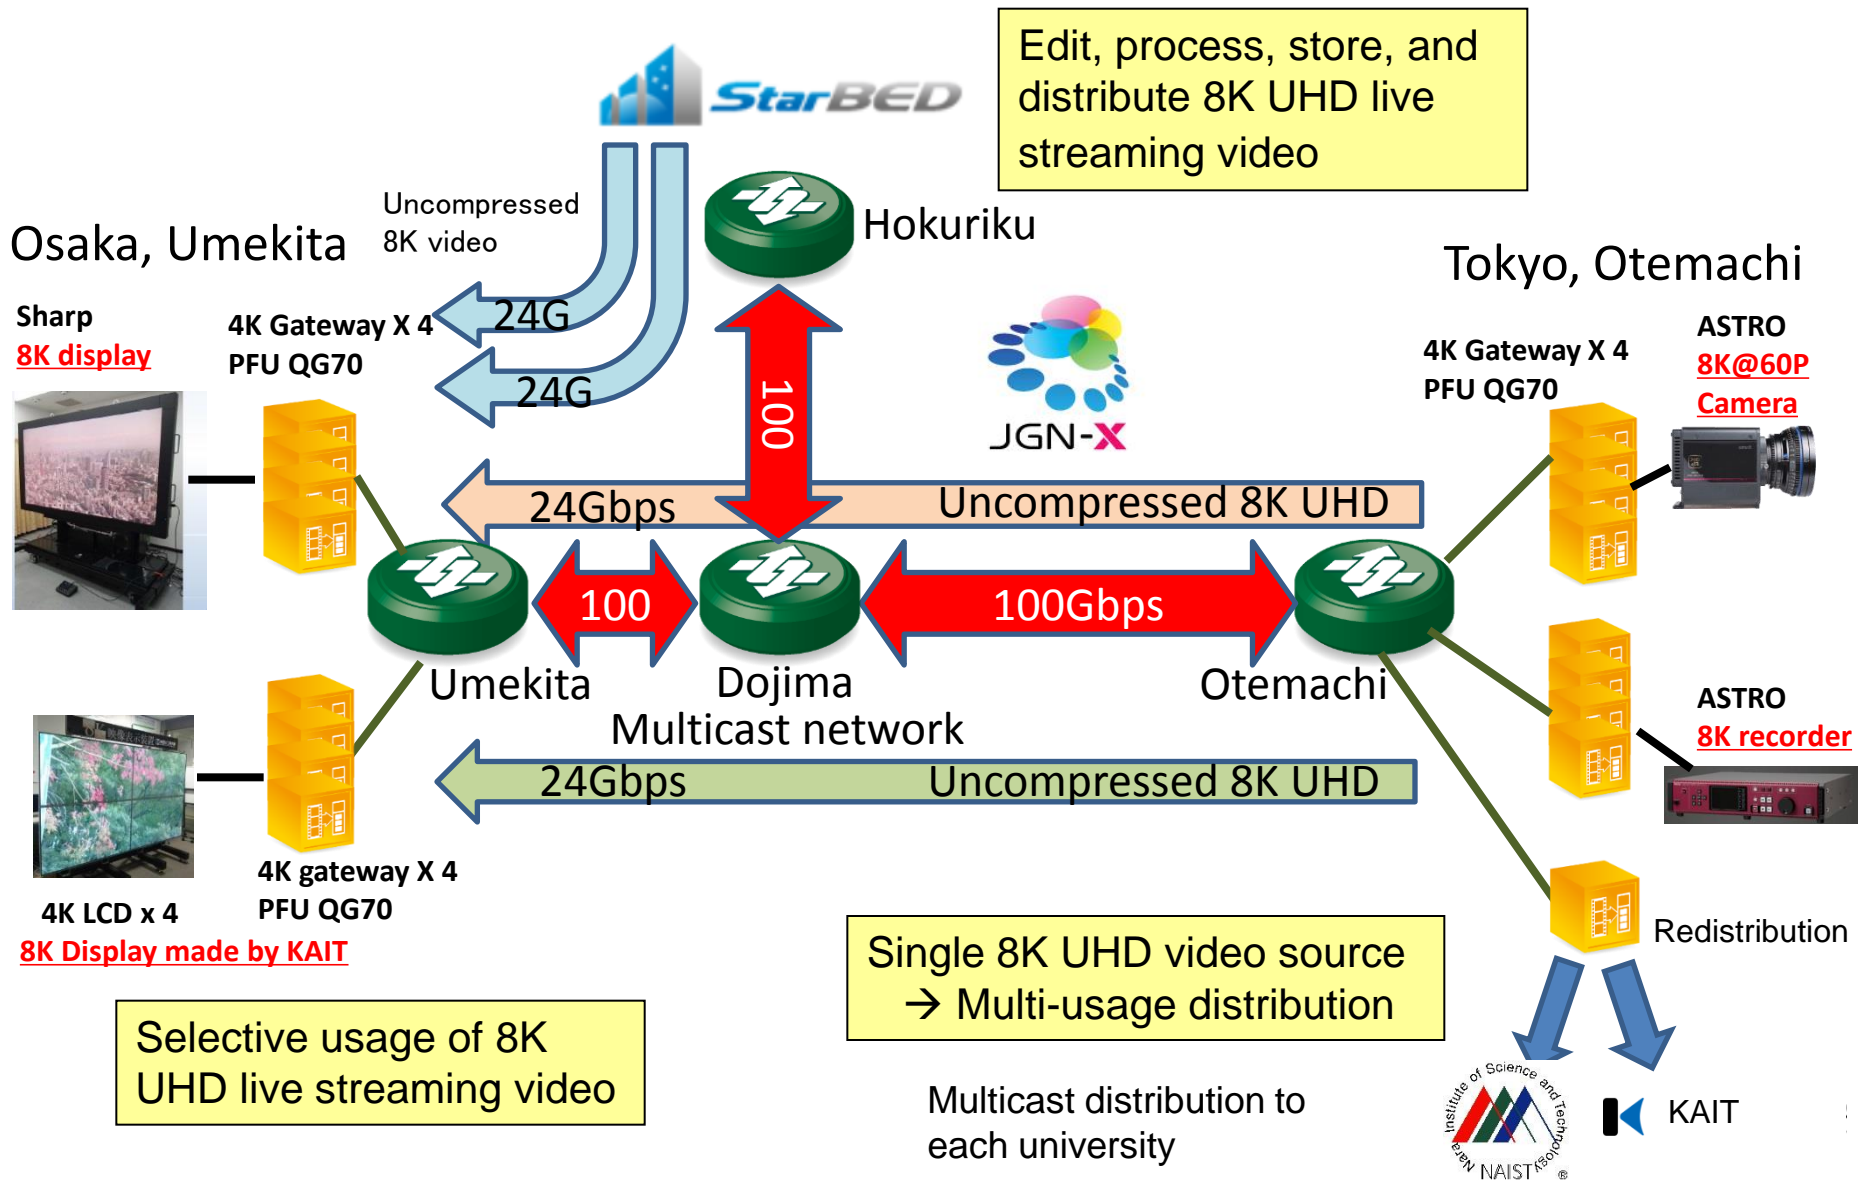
StarBED

Edit, process, store, and distribute 8K UHD live streaming video

Uncompressed 8K video

Osaka, Umekita

Hokuriku

Tokyo, Otemachi

Sharp
8K display

4K Gateway X 4
PFU QG70

24G

24G

100

JGN-X

4K Gateway X 4
PFU QG70

ASTRO
8K@60P
Camera

24Gbps

Uncompressed 8K UHD

100

100Gbps

Umekita

Dojima

Otemachi

Multicast network

ASTRO
8K recorder

24Gbps

Uncompressed 8K UHD

4K gateway X 4
PFU QG70

4K LCD x 4
8K Display made by KAIT

Redistribution

Single 8K UHD video source
→ Multi-usage distribution

Selective usage of 8K UHD live streaming video

Multicast distribution to each university

Nara Institute of Science and Technology
NAIST

KAIT